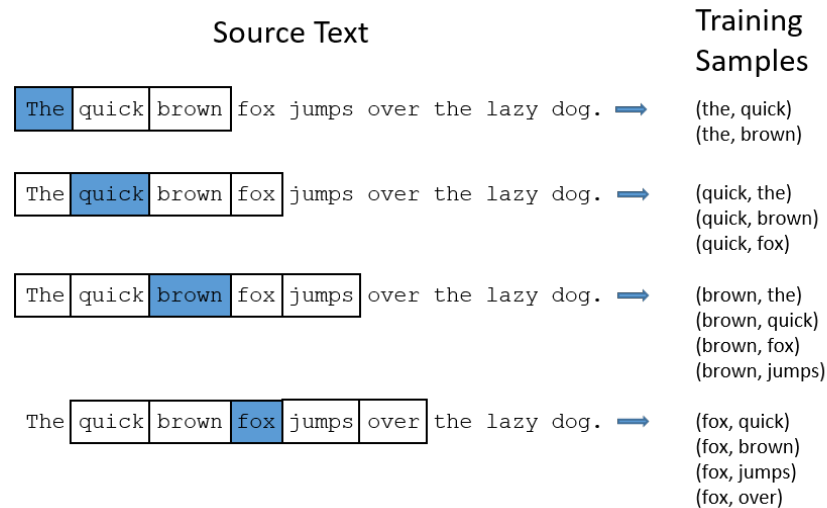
Source Text

Training Samples

The quick brown fox jumps over the lazy dog.

(the, quick)
(the, brown)

The quick brown fox jumps over the lazy dog.

(quick, the)
(quick, brown)
(quick, fox)

The quick brown fox jumps over the lazy dog.

(brown, the)
(brown, quick)
(brown, fox)
(brown, jumps)

The quick brown fox jumps over the lazy dog.

(fox, quick)
(fox, brown)
(fox, jumps)
(fox, over)